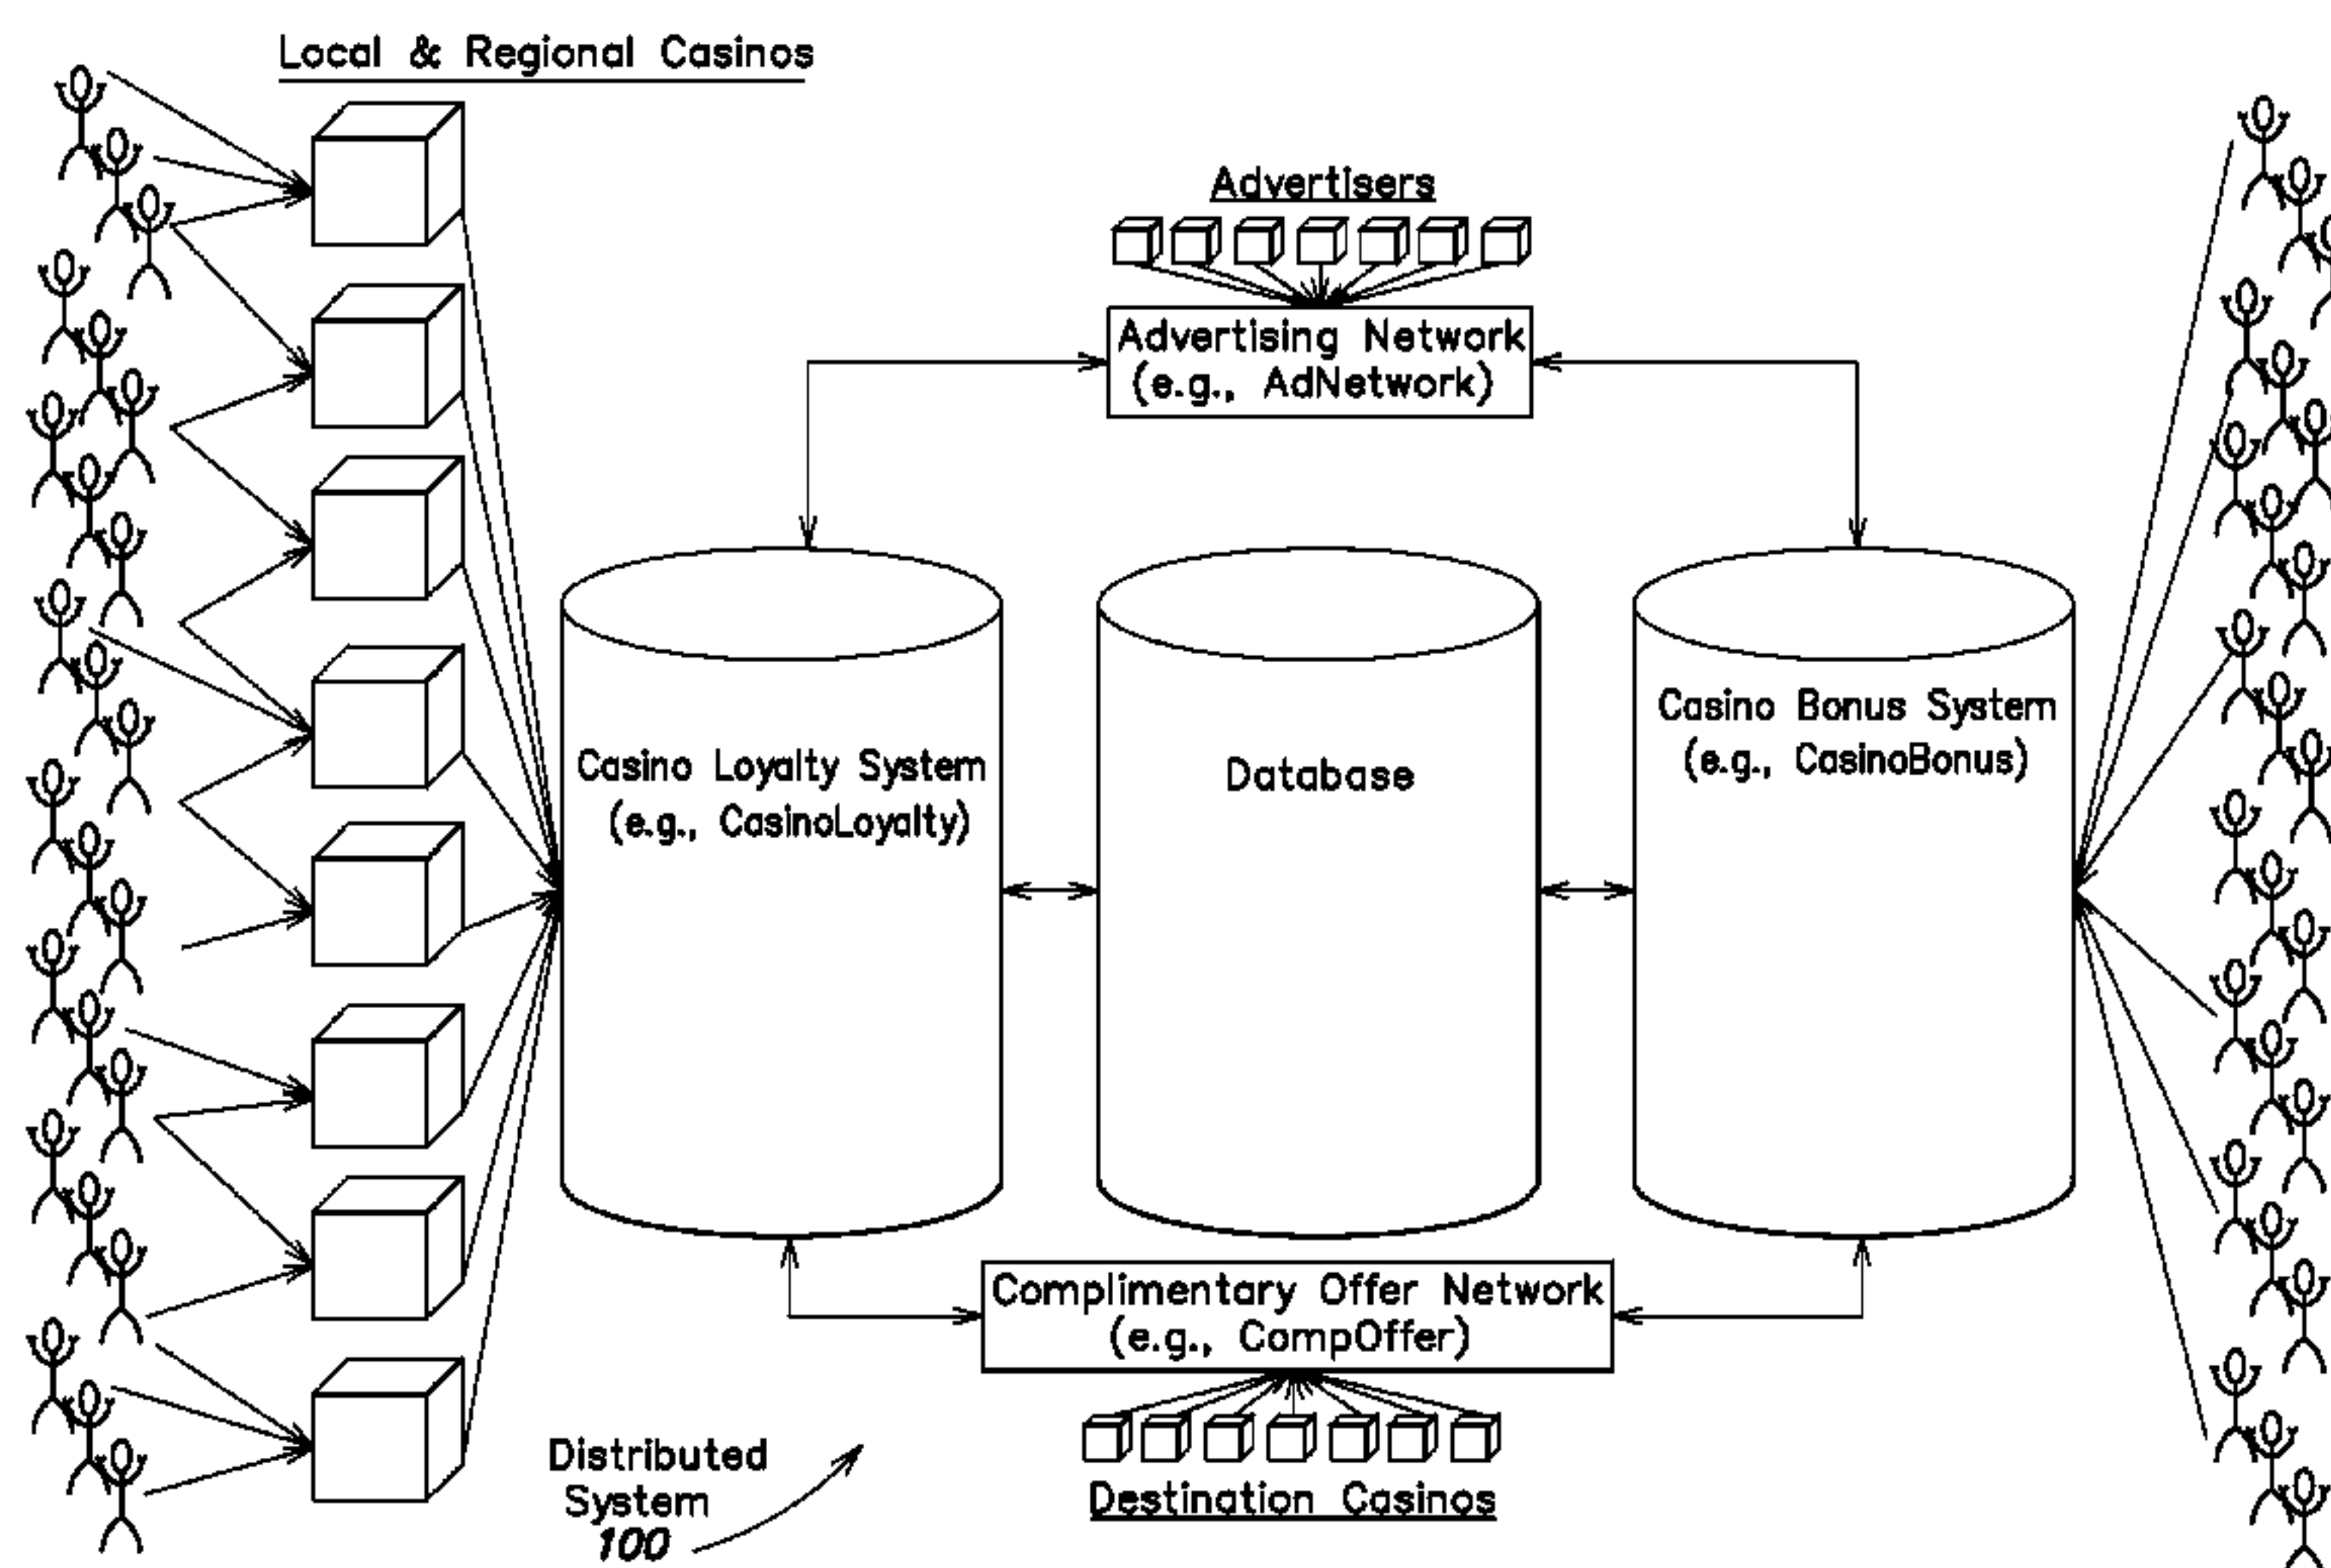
Local & Regional Casinos

Advertisers

Advertising Network
(e.g., AdNetwork)

Casino Loyalty System
(e.g., CasinoLoyalty)

Database

Casino Bonus System
(e.g., CasinoBonus)

Complimentary Offer Network
(e.g., CompOffer)

Destination Casinos

Distributed
System
100